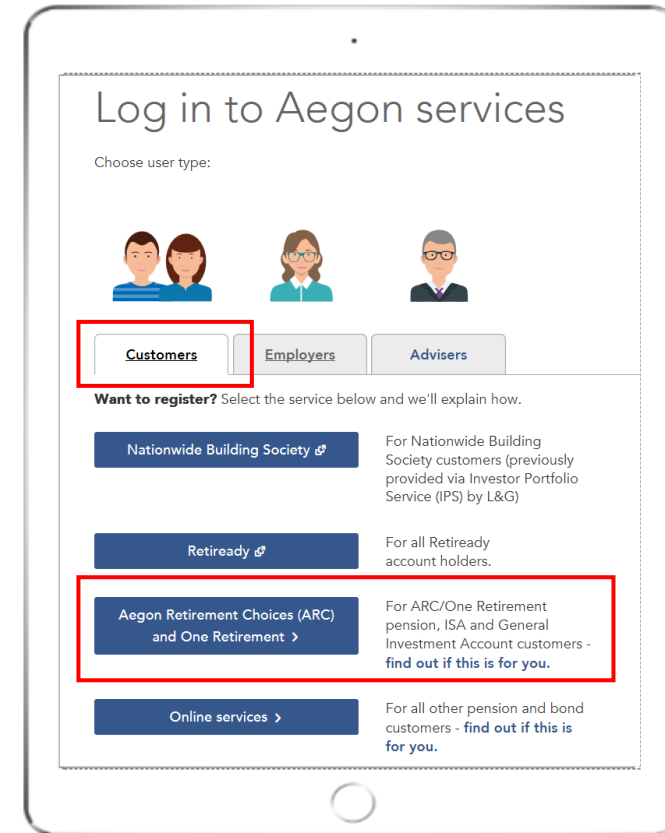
Log in to Aegon services

Choose user type:

Customers

Employers

Advisers

**Want to register?** Select the service below and we'll explain how.

Nationwide Building Society

For Nationwide Building Society customers (previously provided via Investor Portfolio Service (IPS) by L&G)

Retiready

For all Retiready account holders.

Aegon Retirement Choices (ARC) and One Retirement >

For ARC/One Retirement pension, ISA and General Investment Account customers - **find out if this is for you.**

Online services >

For all other pension and bond customers - **find out if this is for you.**